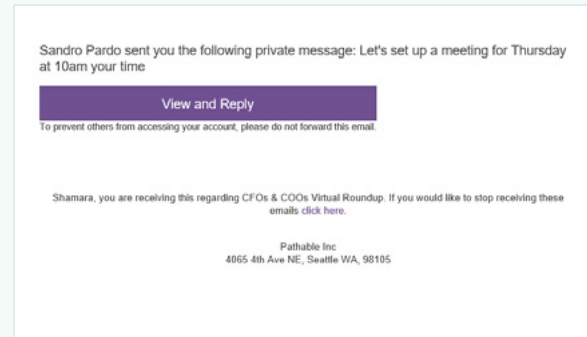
Sandro Pardo sent you the following private message: Let's set up a meeting for Thursday at 10am your time

View and Reply

To prevent others from accessing your account, please do not forward this email.

Shamara, you are receiving this regarding CFOs & COOs Virtual Roundup. If you would like to stop receiving these emails click here.

Pathable Inc
4065 4th Ave NE, Seattle WA, 98105